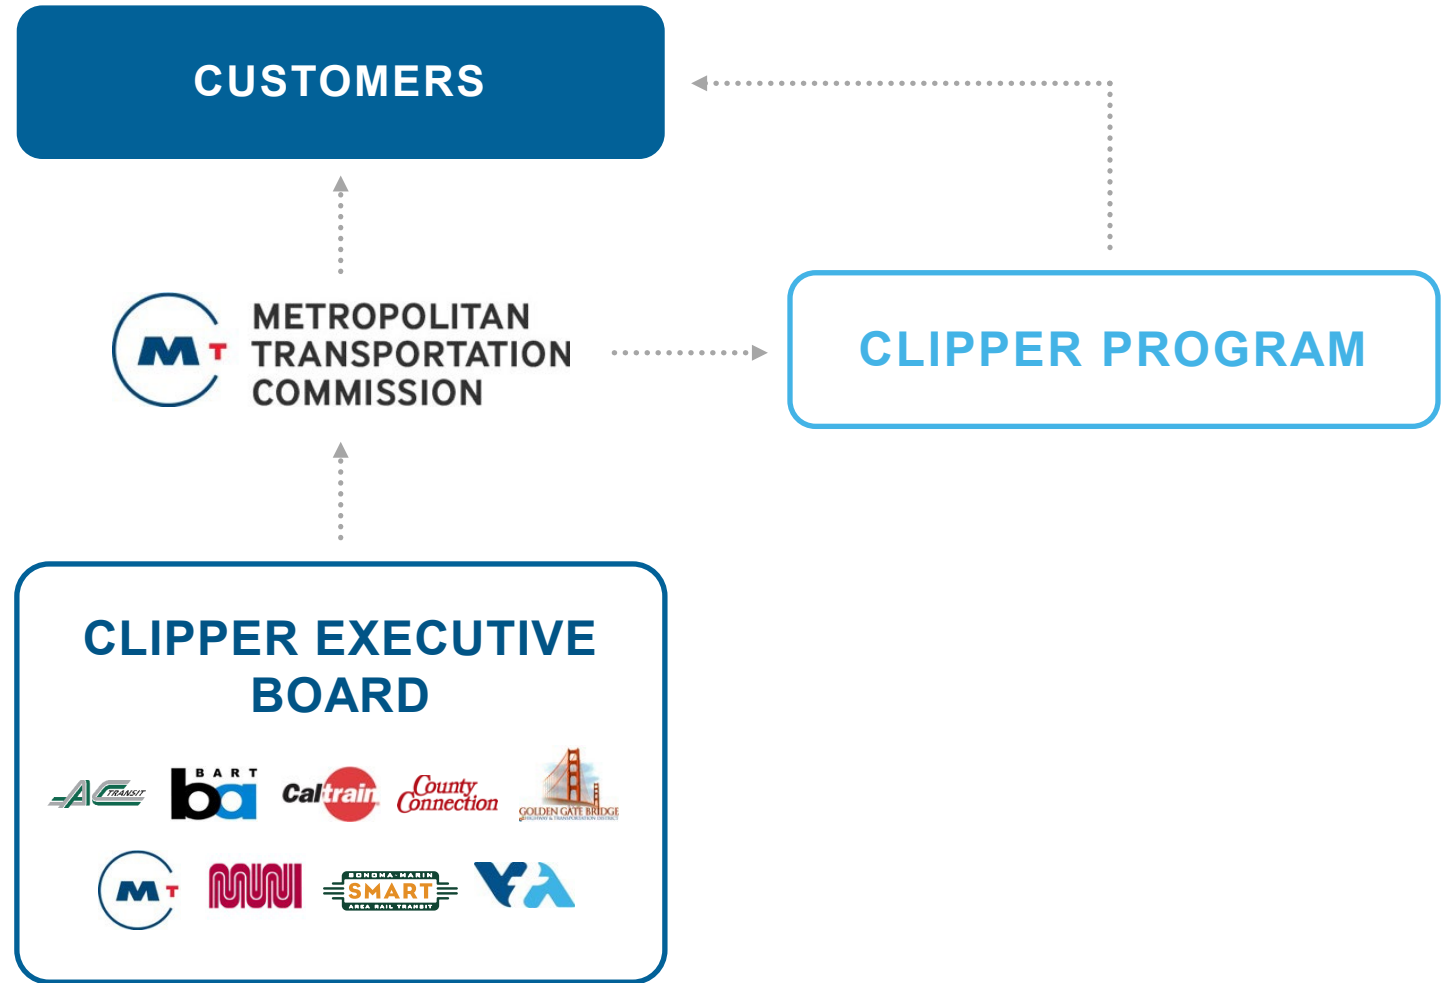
CUSTOMERS

MT METROPOLITAN TRANSPORTATION COMMISSION

CLIPPER PROGRAM

CLIPPER EXECUTIVE BOARD

AC TRANSIT BART ba Caltrain County Connection GOLDEN GATE BRIDGE HIGHWAY & TRANSPORTATION DISTRICT

MT MUNI SONOMA-MARIN SMART AREA RAIL TRANSIT VTA